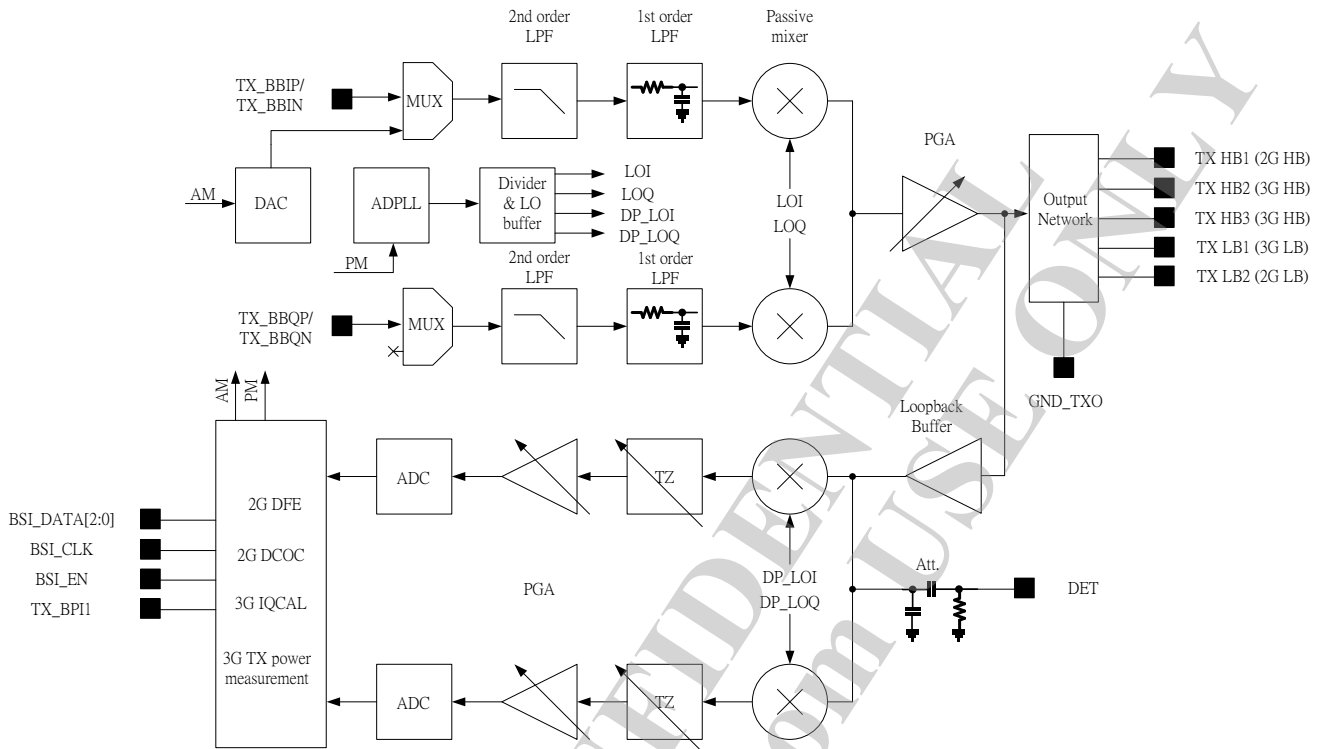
2nd order LPF

1st order LPF

Passive mixer

TX_BBIP/ TX_BBIN

MUX

AM

DAC

ADPLL

Divider & LO buffer

LOI

LOQ

DP_LOI

DP_LOQ

LOI

LOQ

PGA

Output Network

TX HB1 (2G HB)

TX HB2 (3G HB)

TX HB3 (3G HB)

TX LB1 (3G LB)

TX LB2 (2G LB)

PM

2nd order LPF

1st order LPF

TX_BBQP/ TX_BBQN

MUX

AM

PM

GND_TXO

Loopback Buffer

ADC

TZ

BSI_DATA[2:0]

BSI_CLK

BSI_EN

TX_BPI1

2G DFE

2G DCOC

3G IQCAL

3G TX power measurement

PGA

DP_LOI

DP_LOQ

Att.

DET

ADC

TZ

CONFIDENTIAL

USE ONLY